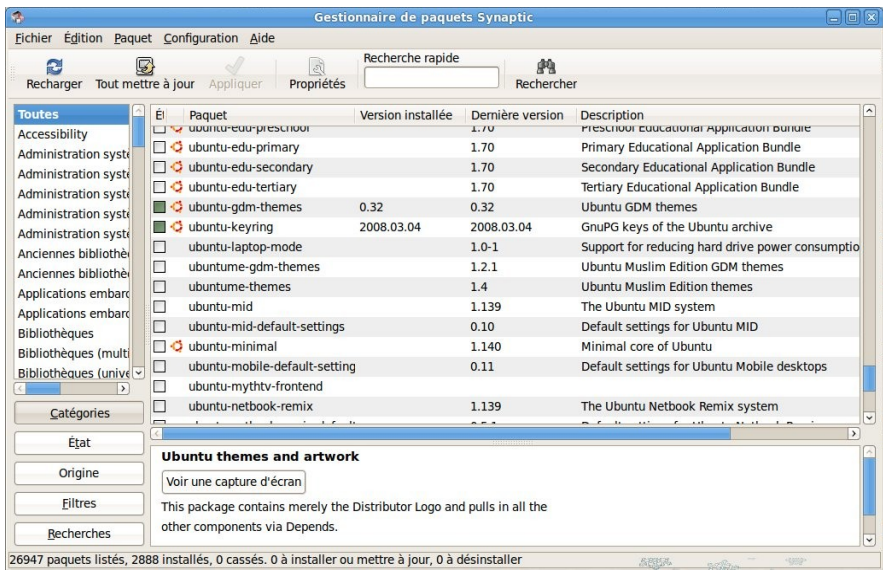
Gestionnaire de paquets Synaptic

Fichier Édition Paquet Configuration Aide

Recharger Tout mettre à jour Appliquer Propriétés Recherche rapide Rechercher

Toutes
Accessibility
Administration syste
Administration syste
Administration syste
Administration syste
Administration syste
Anciennes bibliothè
Anciennes bibliothè
Applications embarc
Applications embarc
Bibliothèques
Bibliothèques (multi
Bibliothèques (unive

Catégories
État
Origine
Filtres
Recherches

| É | Paquet | Version installée | Dernière version | Description |
|---|---|---|---|---|
| | ubuntu-edu-preschool | | 1.70 | Preschool Educational Application Bundle |
| | ubuntu-edu-primary | | 1.70 | Primary Educational Application Bundle |
| | ubuntu-edu-secondary | | 1.70 | Secondary Educational Application Bundle |
| | ubuntu-edu-tertiary | | 1.70 | Tertiary Educational Application Bundle |
| | ubuntu-gdm-themes | 0.32 | 0.32 | Ubuntu GDM themes |
| | ubuntu-keyring | 2008.03.04 | 2008.03.04 | GnuPG keys of the Ubuntu archive |
| | ubuntu-laptop-mode | | 1.0-1 | Support for reducing hard drive power consumptio |
| | ubuntume-gdm-themes | | 1.2.1 | Ubuntu Muslim Edition GDM themes |
| | ubuntume-themes | | 1.4 | Ubuntu Muslim Edition themes |
| | ubuntu-mid | | 1.139 | The Ubuntu MID system |
| | ubuntu-mid-default-settings | | 0.10 | Default settings for Ubuntu MID |
| | ubuntu-minimal | | 1.140 | Minimal core of Ubuntu |
| | ubuntu-mobile-default-setting | | 0.11 | Default settings for Ubuntu Mobile desktops |
| | ubuntu-mythtv-frontend | | | |
| | ubuntu-netbook-remix | | 1.139 | The Ubuntu Netbook Remix system |

Ubuntu themes and artwork
Voir une capture d'écran
This package contains merely the Distributor Logo and pulls in all the other components via Depends.

26947 paquets listés, 2888 installés, 0 cassés. 0 à installer ou mettre à jour, 0 à désinstaller